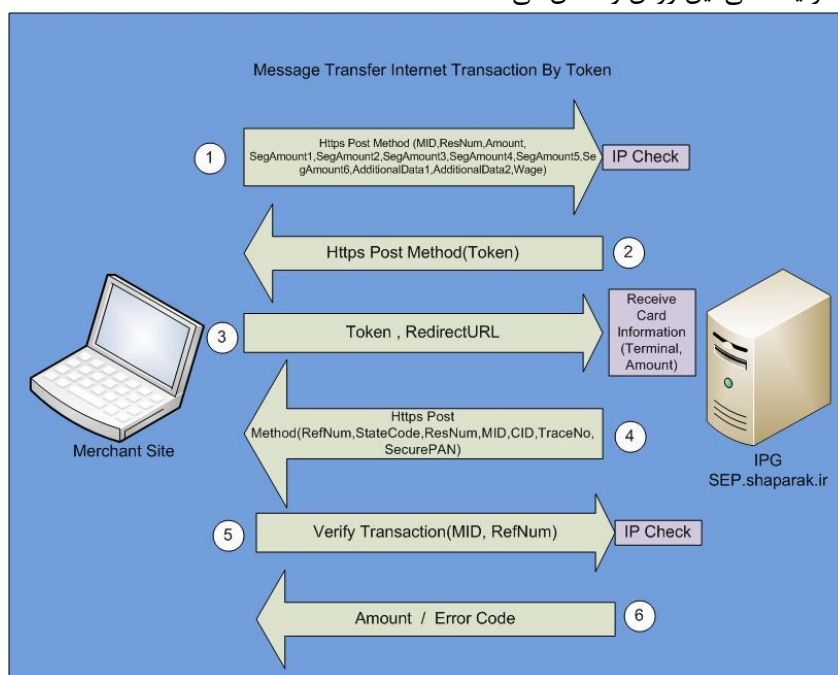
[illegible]

Message Transfer Internet Transaction By Token

1

Https Post Method (MID,ResNum,Amount, SegAmount1,SegAmount2,SegAmount3,SegAmount4,SegAmount5,SegAmount6,AdditionalData1,AdditionalData2,Wage)

IP Check

Https Post Method(Token)

2

3

Token , RedirectURL

Receive Card Information (Terminal, Amount)

Merchant Site

Https Post Method(RefNum,StateCode,ResNum,MID,CID,TraceNo, SecurePAN)

4

IPG
SEP.shaparak.ir

5

Verify Transaction(MID, RefNum)

IP Check

Amount / Error Code

6